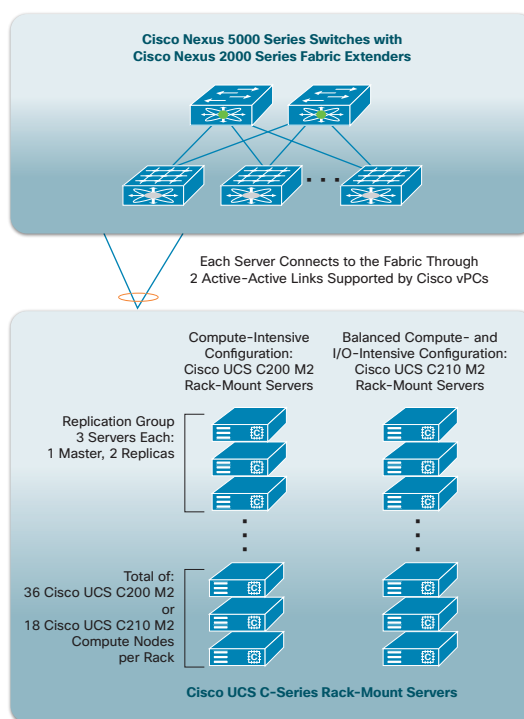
Cisco Nexus 5000 Series Switches with Cisco Nexus 2000 Series Fabric Extenders

Each Server Connects to the Fabric Through 2 Active-Active Links Supported by Cisco vPCs

Compute-Intensive Configuration: Cisco UCS C200 M2 Rack-Mount Servers

Balanced Compute- and I/O-Intensive Configuration: Cisco UCS C210 M2 Rack-Mount Servers

Replication Group 3 Servers Each: 1 Master, 2 Replicas

Total of: 36 Cisco UCS C200 M2 or 18 Cisco UCS C210 M2 Compute Nodes per Rack

Cisco UCS C-Series Rack-Mount Servers